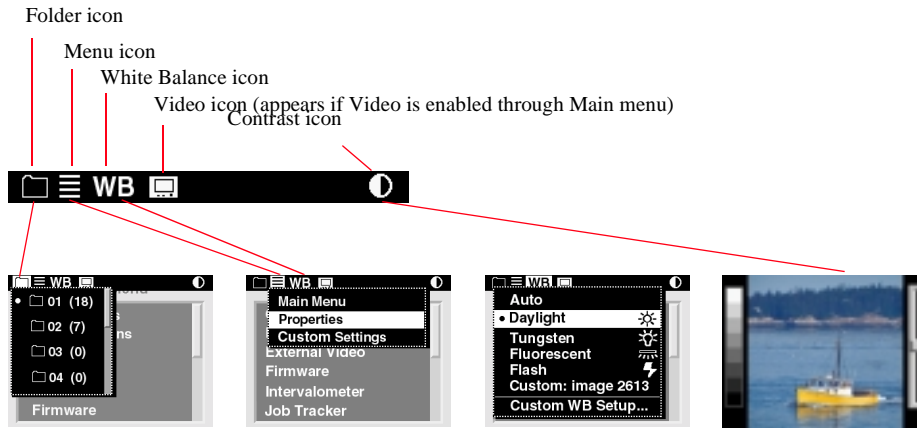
Folder icon

Menu icon

White Balance icon

Video icon (appears if Video is enabled through Main menu)

Contrast icon

WB

WB

• 01 (18)

02 (7)

03 (0)

04 (0)

Firmware

WB

Main Menu

Properties

Custom Settings

External Video

Firmware

Intervalometer

Job Tracker

WB

Auto

• Daylight

Tungsten

Fluorescent

Flash

Custom: image 2613

Custom WB Setup...